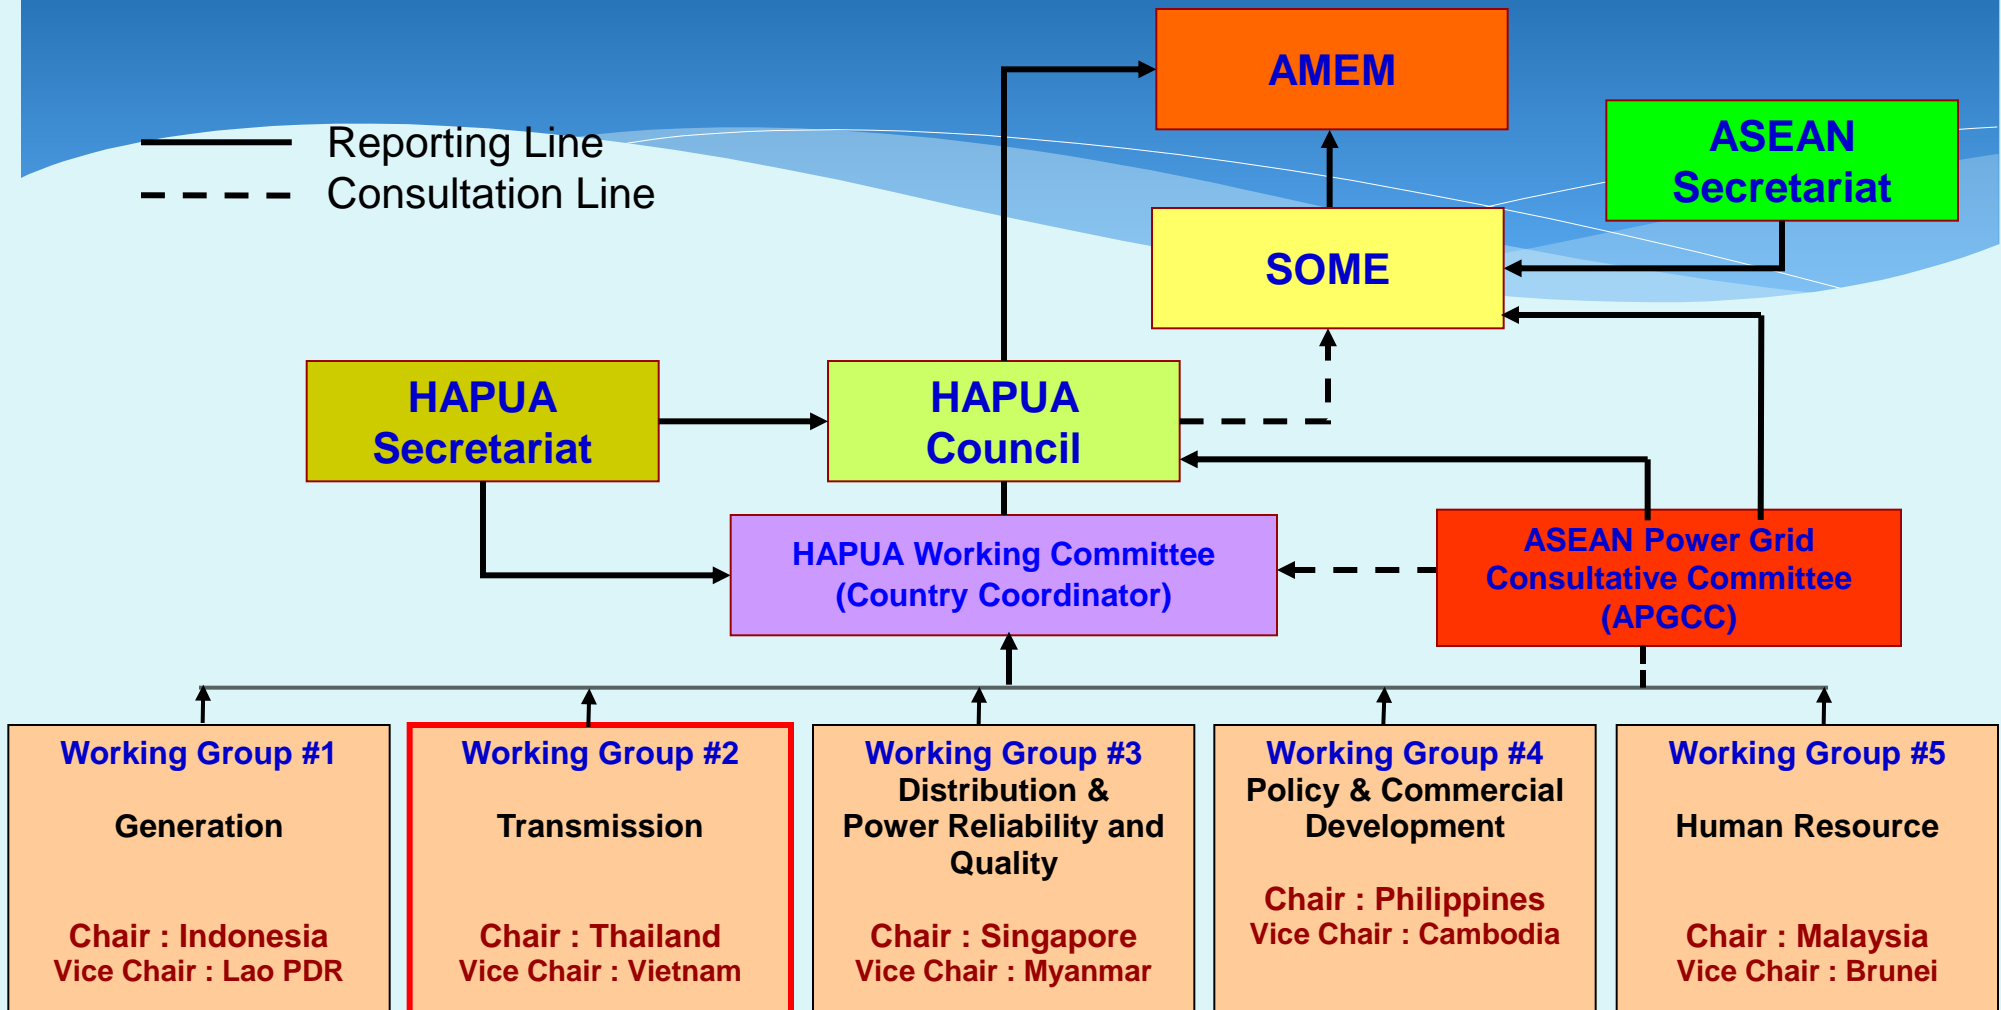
AMEM

Reporting Line
Consultation Line

ASEAN Secretariat

SOME

HAPUA Secretariat

HAPUA Council

HAPUA Working Committee (Country Coordinator)

ASEAN Power Grid Consultative Committee (APGCC)

Working Group #1

Generation

Chair : Indonesia
Vice Chair : Lao PDR

Working Group #2

Transmission

Chair : Thailand
Vice Chair : Vietnam

Working Group #3
Distribution & Power Reliability and Quality

Chair : Singapore
Vice Chair : Myanmar

Working Group #4
Policy & Commercial Development

Chair : Philippines
Vice Chair : Cambodia

Working Group #5

Human Resource

Chair : Malaysia
Vice Chair : Brunei